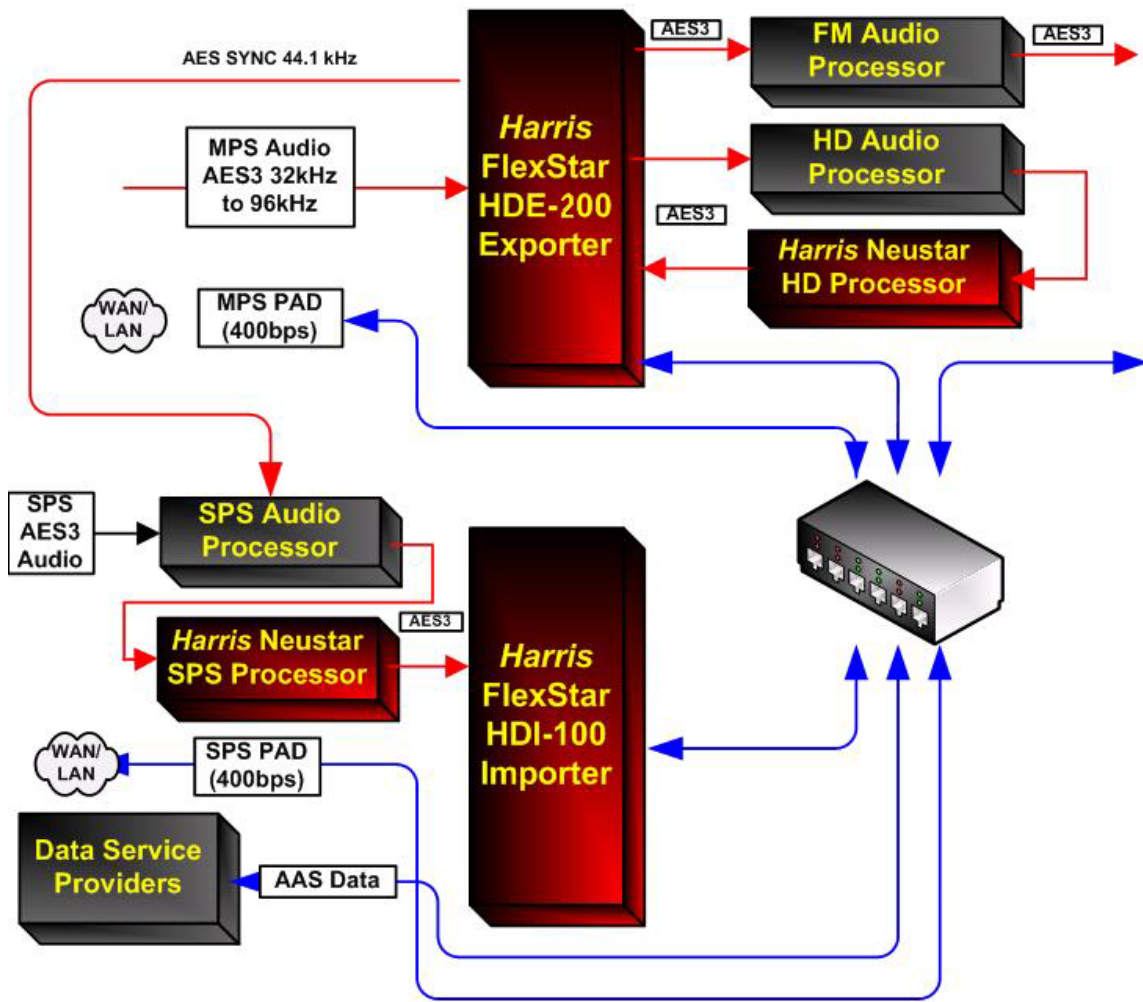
AES SYNC 44.1 kHz

AES3

AES3

Harris FlexStar HDE-200 Exporter

FM Audio Processor

MPS Audio AES3 32kHz to 96kHz

HD Audio Processor

AES3

Harris Neustar HD Processor

WAN/ LAN

MPS PAD (400bps)

SPS AES3 Audio

SPS Audio Processor

AES3

Harris Neustar SPS Processor

Harris FlexStar HDI-100 Importer

WAN/ LAN

SPS PAD (400bps)

Data Service Providers

AAS Data